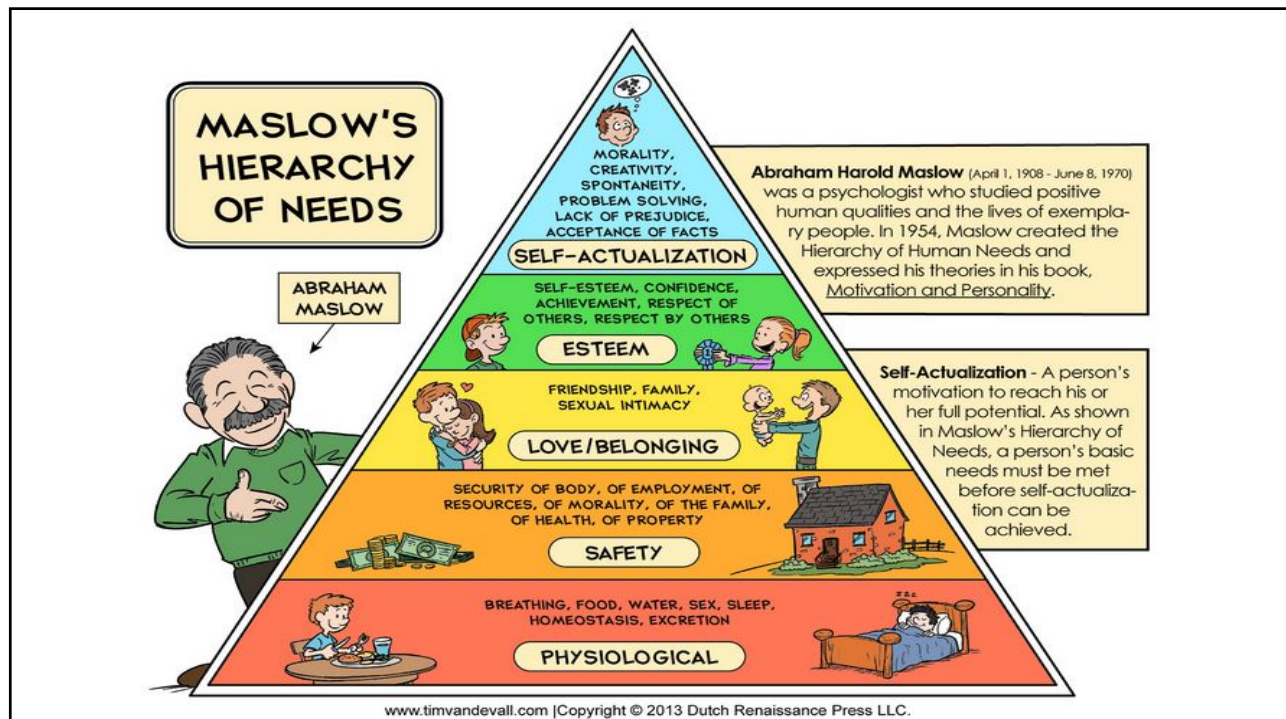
MASLOW'S HIERARCHY OF NEEDS

ABRAHAM MASLOW

MORALITY, CREATIVITY, SPONTANEITY, PROBLEM SOLVING, LACK OF PREJUDICE, ACCEPTANCE OF FACTS

SELF-ACTUALIZATION

SELF-ESTEEM, CONFIDENCE, ACHIEVEMENT, RESPECT OF OTHERS, RESPECT BY OTHERS

ESTEEM

FRIENDSHIP, FAMILY, SEXUAL INTIMACY

LOVE/BELONGING

SECURITY OF BODY, OF EMPLOYMENT, OF RESOURCES, OF MORALITY, OF THE FAMILY, OF HEALTH, OF PROPERTY

SAFETY

BREATHING, FOOD, WATER, SEX, SLEEP, HOMEOSTASIS, EXCRETION

PHYSIOLOGICAL

Abraham Harold Maslow (April 1, 1908 - June 8, 1970) was a psychologist who studied positive human qualities and the lives of exemplary people. In 1954, Maslow created the Hierarchy of Human Needs and expressed his theories in his book, Motivation and Personality.

Self-Actualization - A person's motivation to reach his or her full potential. As shown in Maslow's Hierarchy of Needs, a person's basic needs must be met before self-actualization can be achieved.

www.timvandevall.com |Copyright © 2013 Dutch Renaissance Press LLC.